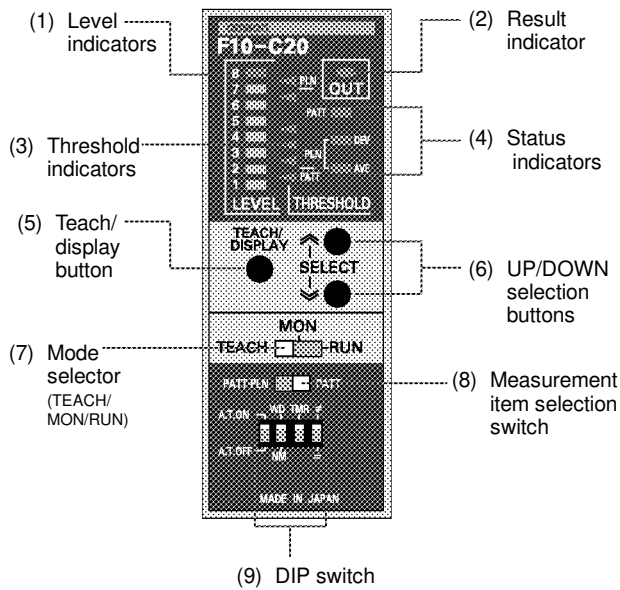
(1) Level indicators

(2) Result indicator

F10-C20

8
7
6
5
4
3
2
1
LEVEL

PLN
OUT
PATT
DIFF
PLN
AVE
PATT
THRESHOLD

(3) Threshold indicators

(4) Status indicators

(5) Teach/ display button

TEACH/ DISPLAY

SELECT

(6) UP/DOWN selection buttons

MON
TEACH RUN

(7) Mode selector (TEACH/ MON/RUN)

PATT-PLN PATT

(8) Measurement item selection switch

A.T.ON
WD TMR
A.T.OFF
NM

MADE IN JAPAN

(9) DIP switch